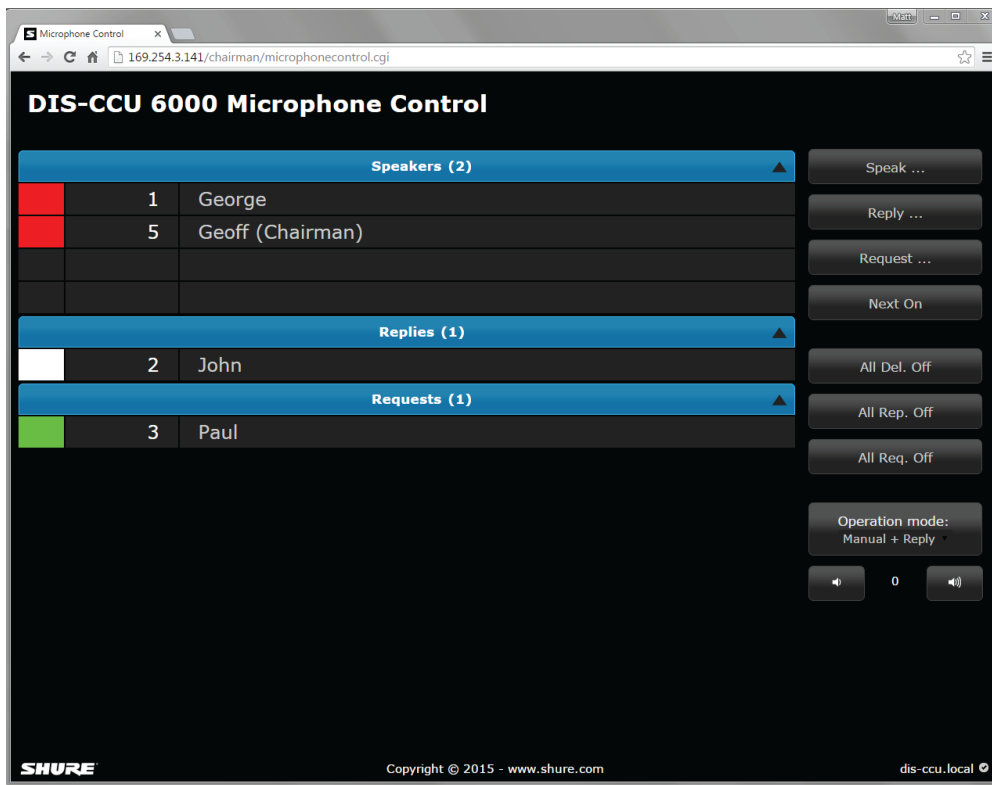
Microphone Control ×

Matt

169.254.3.141/chairman/microphonecontrol.cgi

DIS-CCU 6000 Microphone Control

Speakers (2)

| | | |
|---|---|---|
| | 1 | George |
| | 5 | Geoff (Chairman) |
| | | |
| | | |

Replies (1)

| | | |
|---|---|---|
| | 2 | John |

Requests (1)

| | | |
|---|---|---|
| | 3 | Paul |

Speak ...

Reply ...

Request ...

Next On

All Del. Off

All Rep. Off

All Req. Off

Operation mode:
Manual + Reply

0

SHURE

Copyright © 2015 - www.shure.com

dis-ccu.local